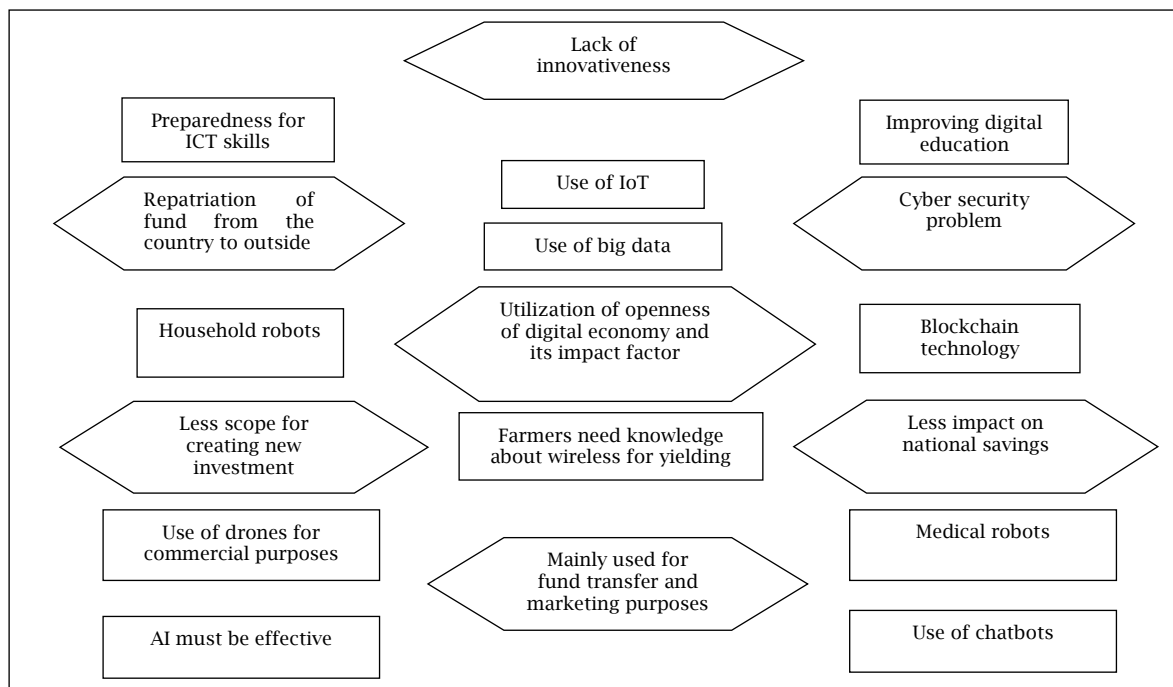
Lack of innovativeness

Preparedness for ICT skills

Improving digital education

Use of IoT

Repatriation of fund from the country to outside

Cyber security problem

Use of big data

Household robots

Utilization of openness of digital economy and its impact factor

Blockchain technology

Less scope for creating new investment

Farmers need knowledge about wireless for yielding

Less impact on national savings

Use of drones for commercial purposes

Medical robots

Mainly used for fund transfer and marketing purposes

AI must be effective

Use of chatbots